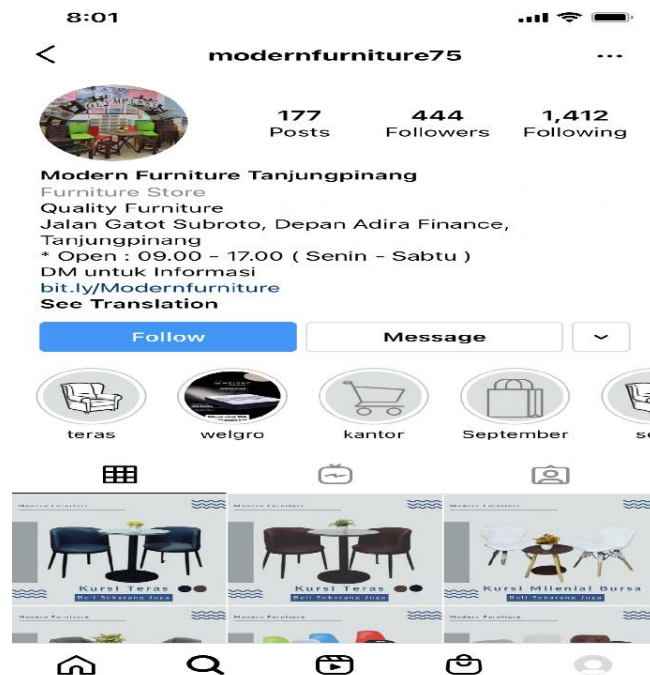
8:01

modernfurniture75

177
Posts

444
Followers

1,412
Following

Modern Furniture Tanjungpinang
Furniture Store
Quality Furniture
Jalan Gatot Subroto, Depan Adira Finance, Tanjungpinang
* Open : 09.00 - 17.00 ( Senin - Sabtu )
DM untuk Informasi
bit.ly/Modernfurniture
See Translation

Follow
Message

teras
welgro
kantor
September
se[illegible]

Modern Furniture
Kursi Teras
Beli Sekarang Juga

Modern Furniture
Kursi Teras
Beli Sekarang Juga

Modern Furniture
Kursi Milenial Bursa
Beli Sekarang Juga

Modern Furniture
Modern Furniture
Modern Furniture